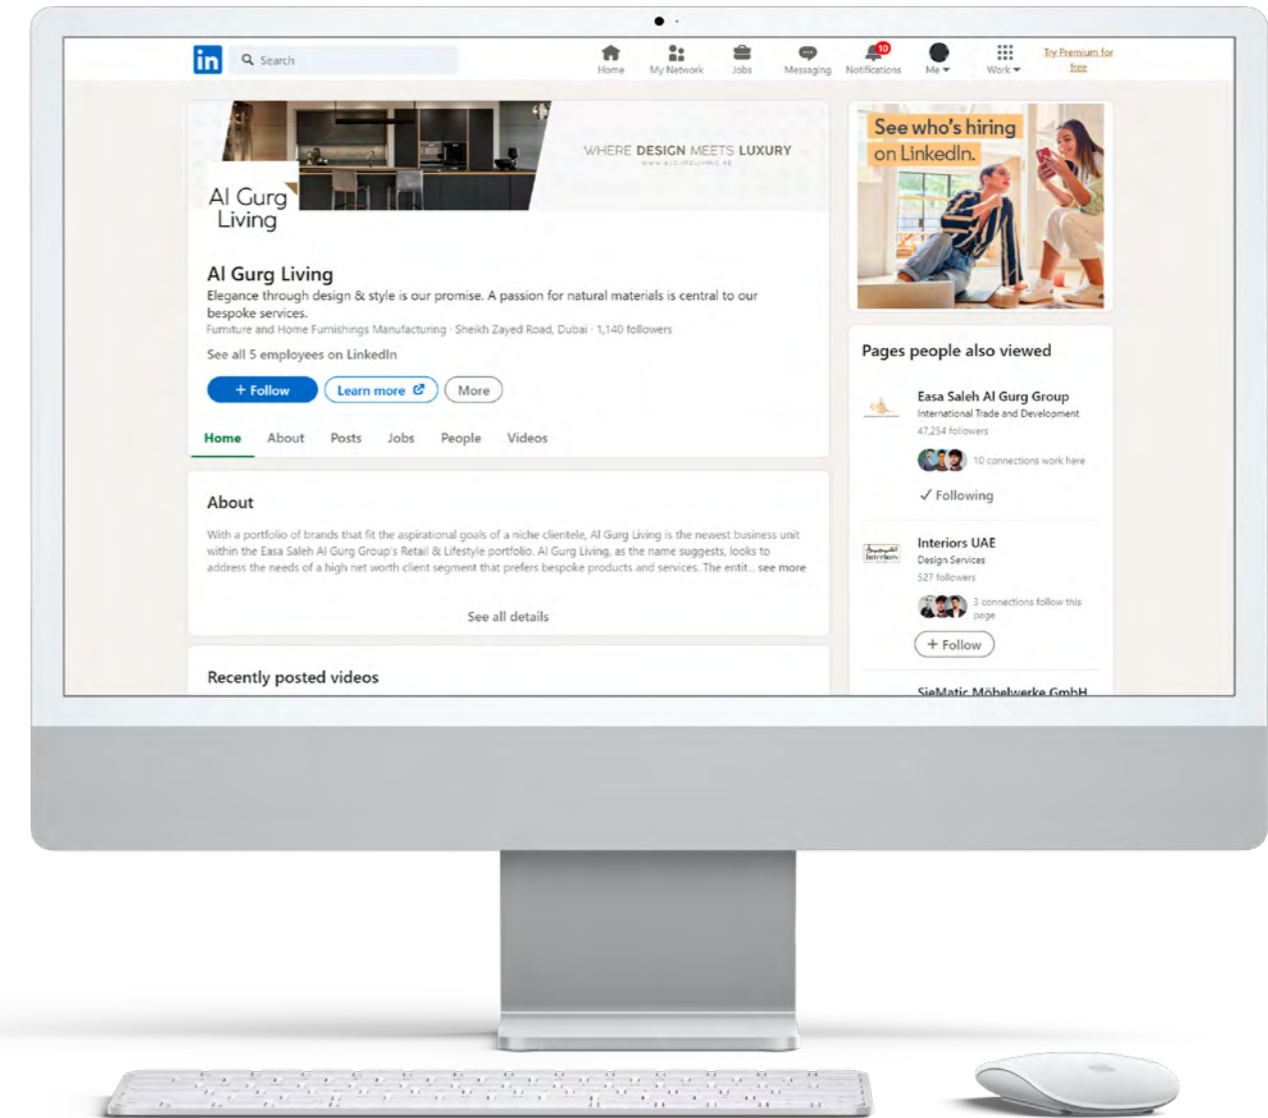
in Search

Home My Network Jobs Messaging 10 Notifications Me Work Try Premium for free

Al Gurg Living

WHERE DESIGN MEETS LUXURY

Al Gurg Living

Elegance through design & style is our promise. A passion for natural materials is central to our bespoke services.

Furniture and Home Furnishings Manufacturing · Sheikh Zayed Road, Dubai · 1,140 followers

See all 5 employees on LinkedIn

+ Follow Learn more More

Home About Posts Jobs People Videos

About

With a portfolio of brands that fit the aspirational goals of a niche clientele, Al Gurg Living is the newest business unit within the Easa Saleh Al Gurg Group's Retail & Lifestyle portfolio. Al Gurg Living, as the name suggests, looks to address the needs of a high net worth client segment that prefers bespoke products and services. The entit... see more

See all details

Recently posted videos

See who's hiring on LinkedIn.

Pages people also viewed

Easa Saleh Al Gurg Group
International Trade and Development
47,254 followers
10 connections work here
✓ Following

Interiors UAE
Design Services
527 followers
3 connections follow this page
+ Follow

SieMatic Möbelwerke GmbH